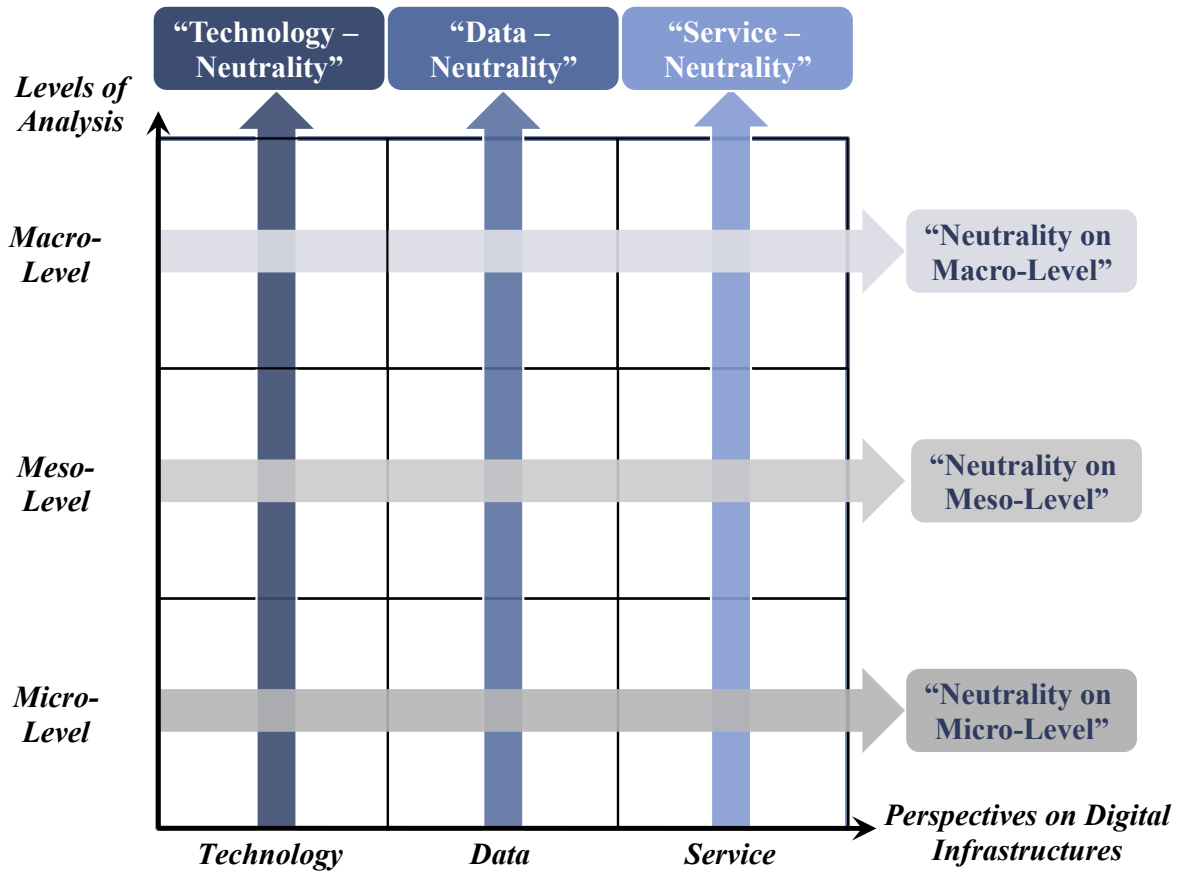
“Technology – Neutrality”

“Data – Neutrality”

“Service – Neutrality”

Levels of Analysis

Macro-Level

“Neutrality on Macro-Level”

Meso-Level

“Neutrality on Meso-Level”

Micro-Level

“Neutrality on Micro-Level”

Technology

Data

Service

Perspectives on Digital Infrastructures